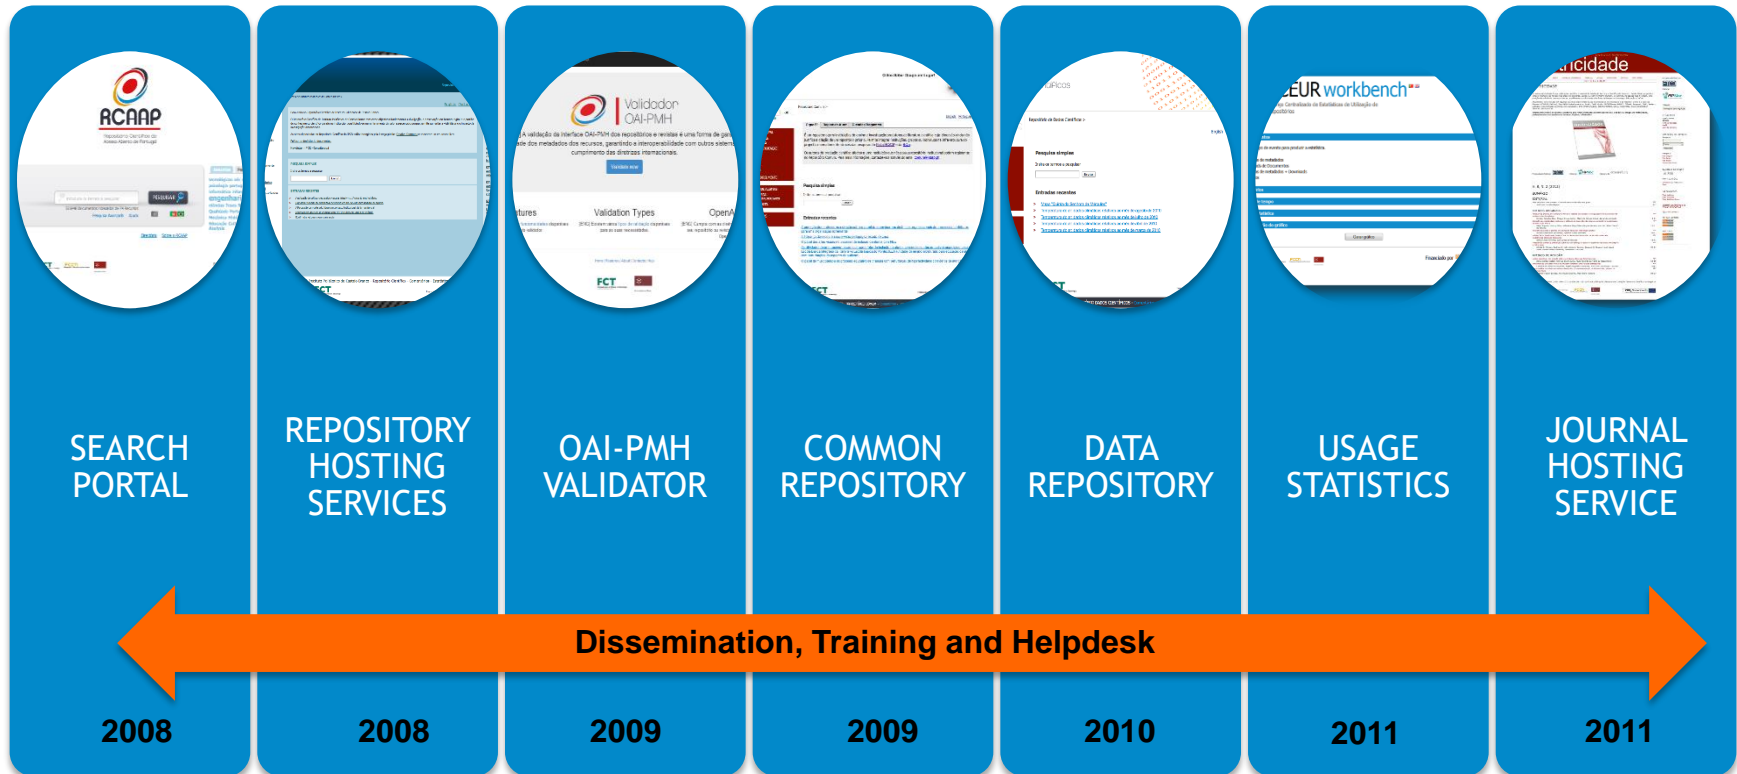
RCAAP

SEARCH PORTAL

2008

REPOSITORY HOSTING SERVICES

2008

Validador OAI-PMH

OAI-PMH VALIDATOR

2009

COMMON REPOSITORY

2009

DATA REPOSITORY

2010

EUR workbench

USAGE STATISTICS

2011

JOURNAL HOSTING SERVICE

2011

Dissemination, Training and Helpdesk